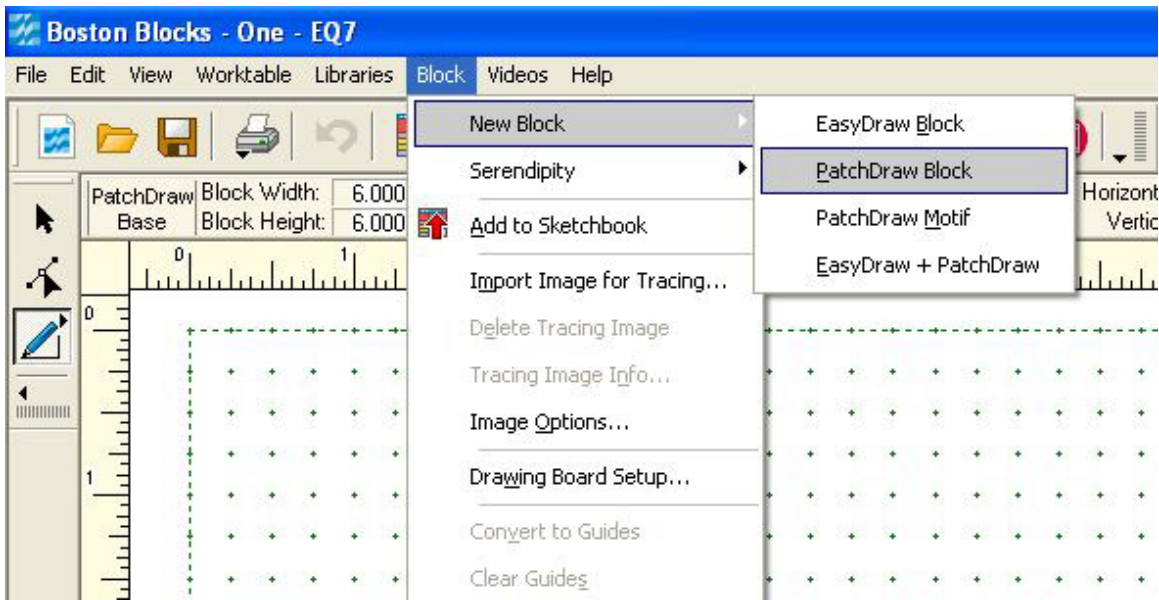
Boston Blocks - One - EQ7

File Edit View Worktable Libraries Block Videos Help

PatchDraw Base Block Width: 6.000 Block Height: 6.000

Horizont Vertic

0 1

0

1

New Block

Serendipity

Add to Sketchbook

Import Image for Tracing...

Delete Tracing Image

Tracing Image Info...

Image Options...

Drawing Board Setup...

Convert to Guides

Clear Guides

EasyDraw Block

PatchDraw Block

PatchDraw Motif

EasyDraw + PatchDraw